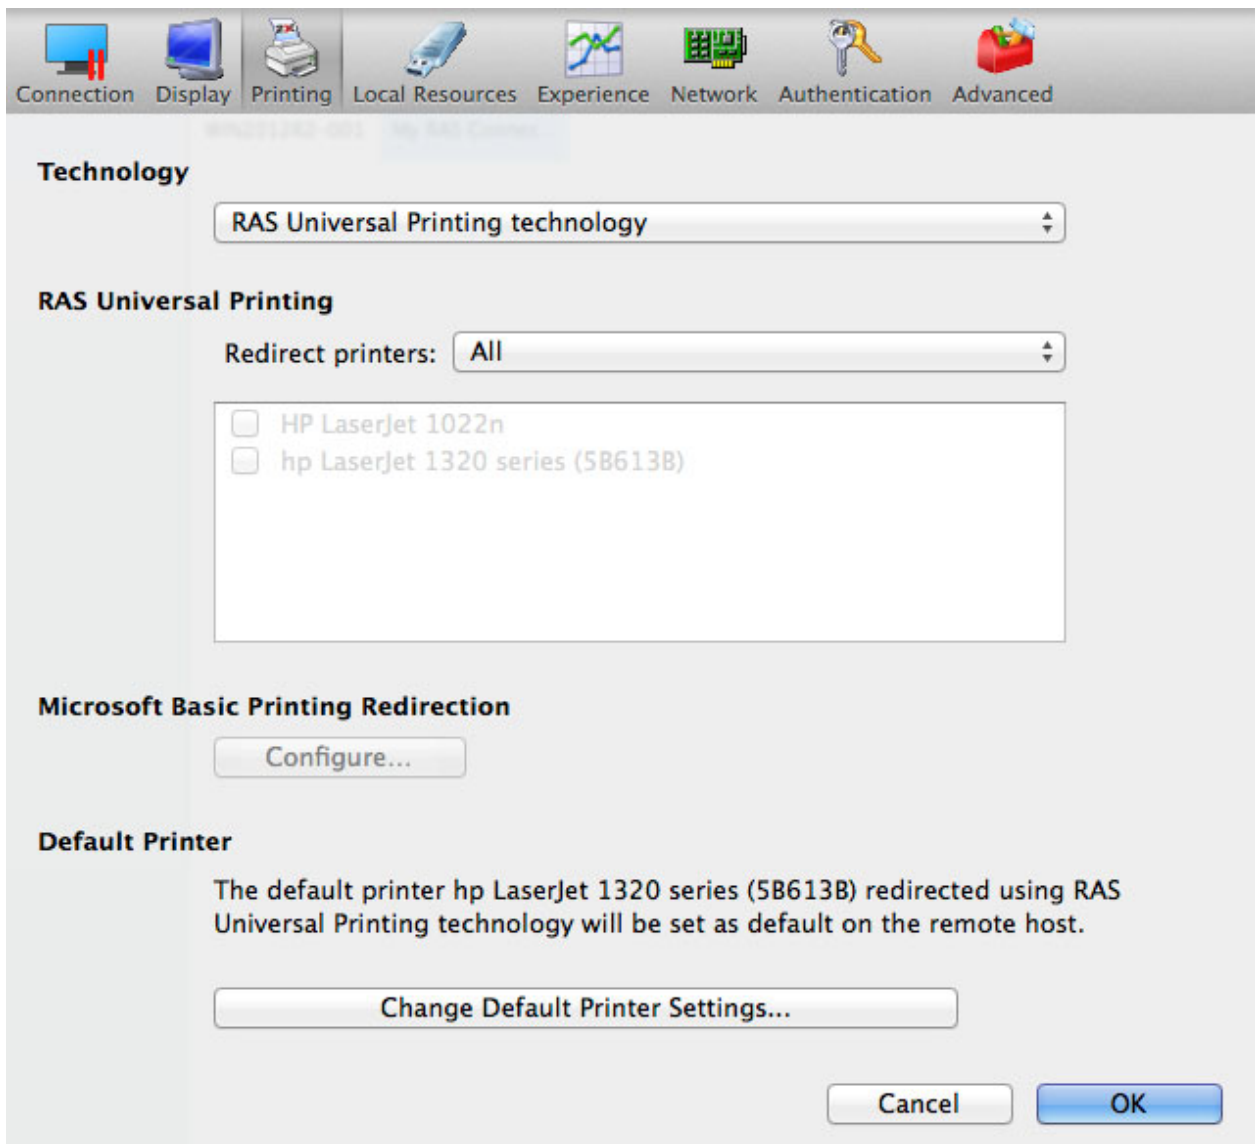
Connection Display Printing Local Resources Experience Network Authentication Advanced

Technology

RAS Universal Printing technology

RAS Universal Printing

Redirect printers: All

HP LaserJet 1022n
hp LaserJet 1320 series (5B613B)

Microsoft Basic Printing Redirection

Configure...

Default Printer

The default printer hp LaserJet 1320 series (5B613B) redirected using RAS Universal Printing technology will be set as default on the remote host.

Change Default Printer Settings...

Cancel OK